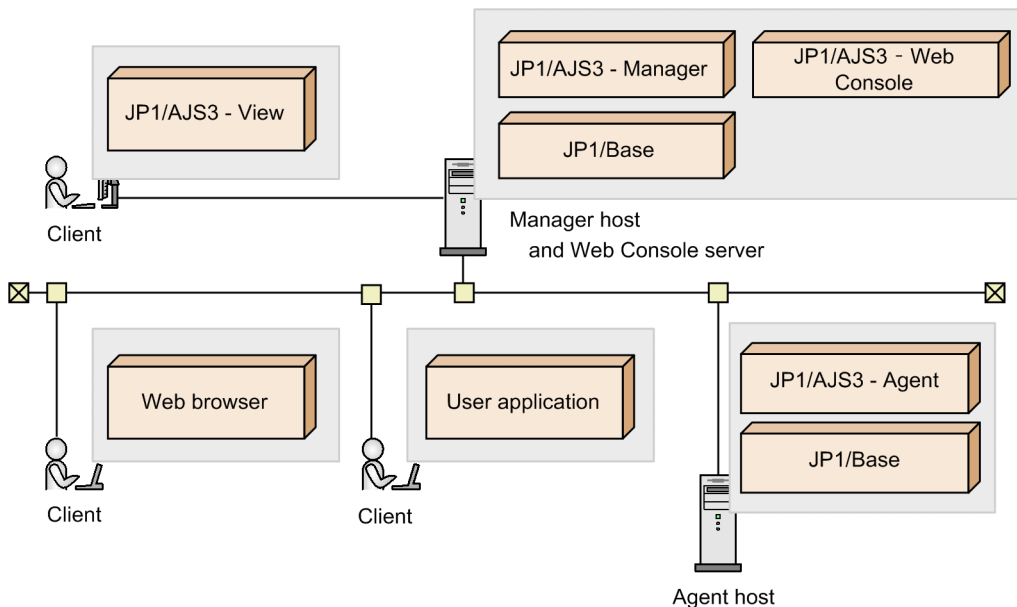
JP1/AJS3 - View

Client

JP1/AJS3 - Manager

JP1/AJS3 - Web Console

JP1/Base

Manager host and Web Console server

Web browser

Client

User application

Client

JP1/AJS3 - Agent

JP1/Base

Agent host